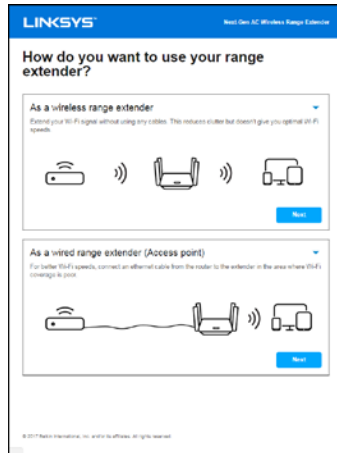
LINKSYS

Next Gen AC Wireless Range Extender

How do you want to use your range extender?

As a wireless range extender

Extend your Wi-Fi signal without using any cables. This reduces clutter but doesn't give you optimal Wi-Fi speeds.

Next

As a wired range extender (Access point)

For better Wi-Fi speeds, connect an ethernet cable from the router to the extender in the area where Wi-Fi coverage is poor.

Next

© 2017 Belkin International, Inc. and/or its affiliates. All rights reserved.